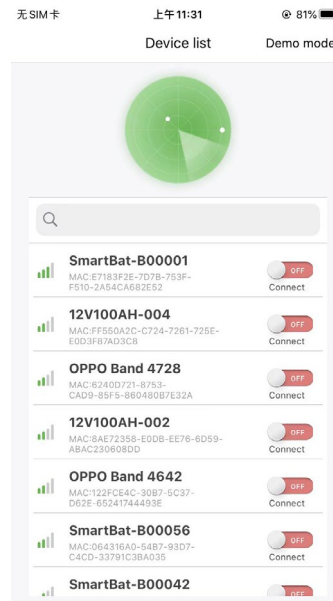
无SIM卡 上午11:31 81%

Device list Demo mode

SmartBat-B00001
MAC:E7183F2E-7D7B-753F-F510-2A54CA682E52
OFF
Connect

12V100AH-004
MAC:FF550A2C-C724-7261-725E-E0D3F87AD3C8
OFF
Connect

OPPO Band 4728
MAC:6240D721-8753-CAD9-85F5-860480B7E32A
OFF
Connect

12V100AH-002
MAC:8AE72358-E0DB-EE76-6D59-ABAC230608DD
OFF
Connect

OPPO Band 4642
MAC:122FCE4C-30B7-5C37-D62E-65241744493E
OFF
Connect

SmartBat-B00056
MAC:064316A0-54B7-93D7-C4CD-33791C3BA035
OFF
Connect

SmartBat-B00042
OFF